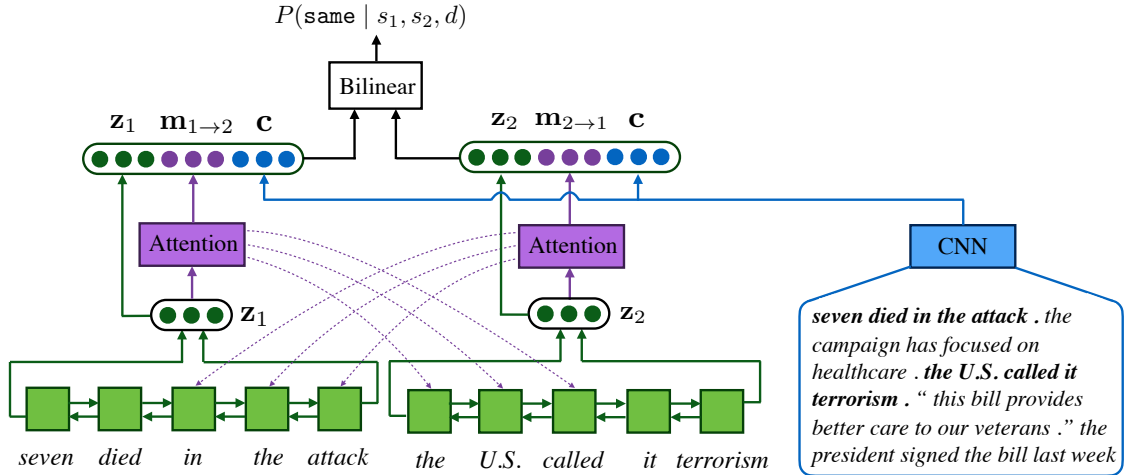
$P(\texttt{same} \mid s_1, s_2, d)$

Bilinear

$\mathbf{z}_1$ $\mathbf{m}_{1\to2}$ $\mathbf{c}$

$\mathbf{z}_2$ $\mathbf{m}_{2\to1}$ $\mathbf{c}$

Attention

Attention

CNN

$\mathbf{z}_1$

$\mathbf{z}_2$

seven died in the attack . the campaign has focused on healthcare . the U.S. called it terrorism . " this bill provides better care to our veterans ." the president signed the bill last week

seven died in the attack

the U.S. called it terrorism